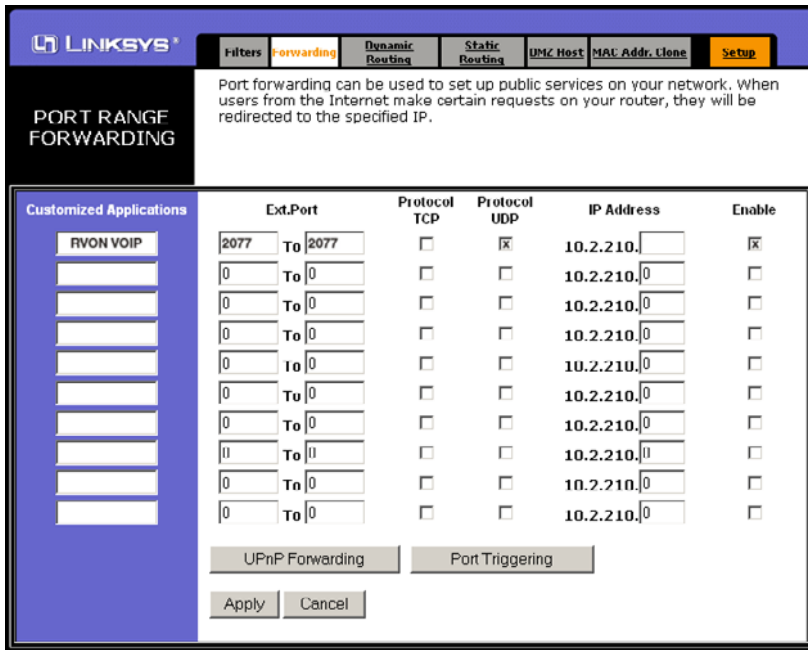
LINKSYS®

Filters | Forwarding | Dynamic Routing | Static Routing | DMZ Host | MAC Addr. Clone | Setup

PORT RANGE FORWARDING

Port forwarding can be used to set up public services on your network. When users from the Internet make certain requests on your router, they will be redirected to the specified IP.

| Customized Applications | Ext.Port | Protocol TCP | Protocol UDP | IP Address | Enable |
|---|---|---|---|---|---|
| RVON VOIP | 2077 To 2077 | ☐ | ☒ | 10.2.210. | ☒ |
| | 0 To 0 | ☐ | ☐ | 10.2.210. 0 | ☐ |
| | 0 To 0 | ☐ | ☐ | 10.2.210. 0 | ☐ |
| | 0 To 0 | ☐ | ☐ | 10.2.210. 0 | ☐ |
| | 0 To 0 | ☐ | ☐ | 10.2.210. 0 | ☐ |
| | 0 To 0 | ☐ | ☐ | 10.2.210. 0 | ☐ |
| | 0 To 0 | ☐ | ☐ | 10.2.210. 0 | ☐ |
| | 0 To 0 | ☐ | ☐ | 10.2.210. 0 | ☐ |
| | 0 To 0 | ☐ | ☐ | 10.2.210. 0 | ☐ |
| | 0 To 0 | ☐ | ☐ | 10.2.210. 0 | ☐ |

UPnP Forwarding | Port Triggering

Apply | Cancel